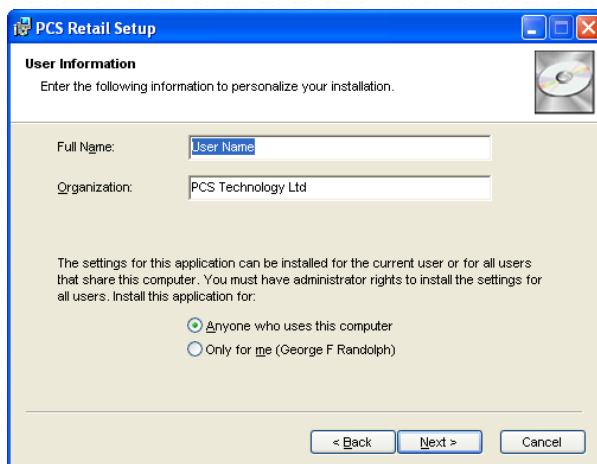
PCS Retail Setup

User Information

Enter the following information to personalize your installation.

Full Name: User Name

Organization: PCS Technology Ltd

The settings for this application can be installed for the current user or for all users that share this computer. You must have administrator rights to install the settings for all users. Install this application for:

Anyone who uses this computer

Only for me (George F Randolph)

< Back

Next >

Cancel